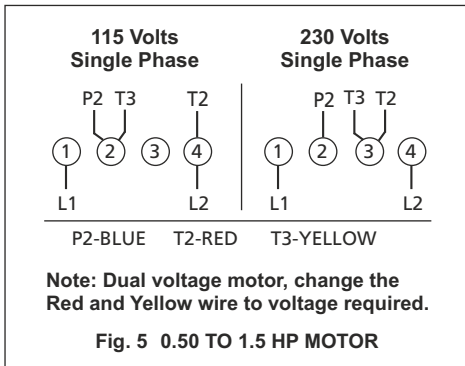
115 Volts
Single Phase

P2 T3
1 2 3 4
T2
L1 L2

230 Volts
Single Phase

P2 T3 T2
1 2 3 4
L1 L2

P2-BLUE T2-RED T3-YELLOW

Note: Dual voltage motor, change the Red and Yellow wire to voltage required.

Fig. 5 0.50 TO 1.5 HP MOTOR